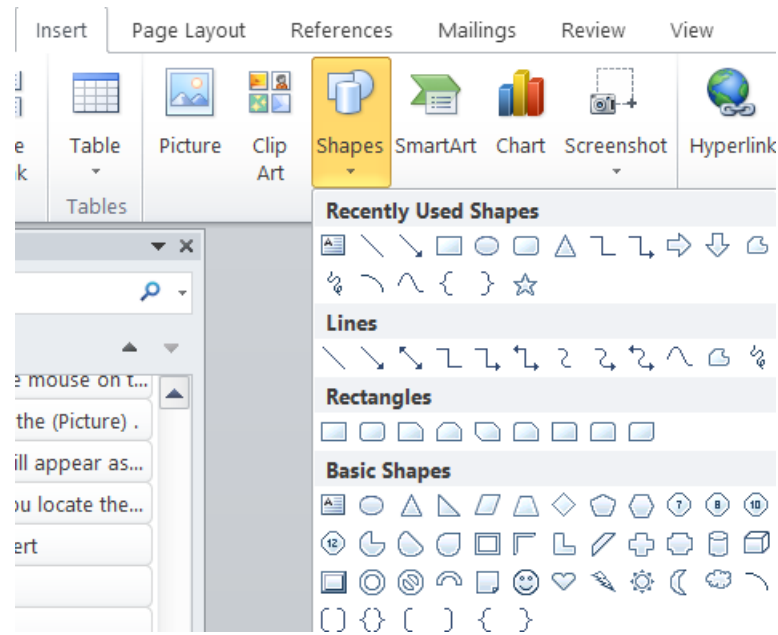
Insert
Page Layout
References
Mailings
Review
View

e
k
Table
Tables
Picture
Clip Art
Shapes
SmartArt
Chart
Screenshot
Hyperlink

Recently Used Shapes
Lines
Rectangles
Basic Shapes

e mouse on t...
the (Picture) .
ill appear as...
ou locate the...
ert